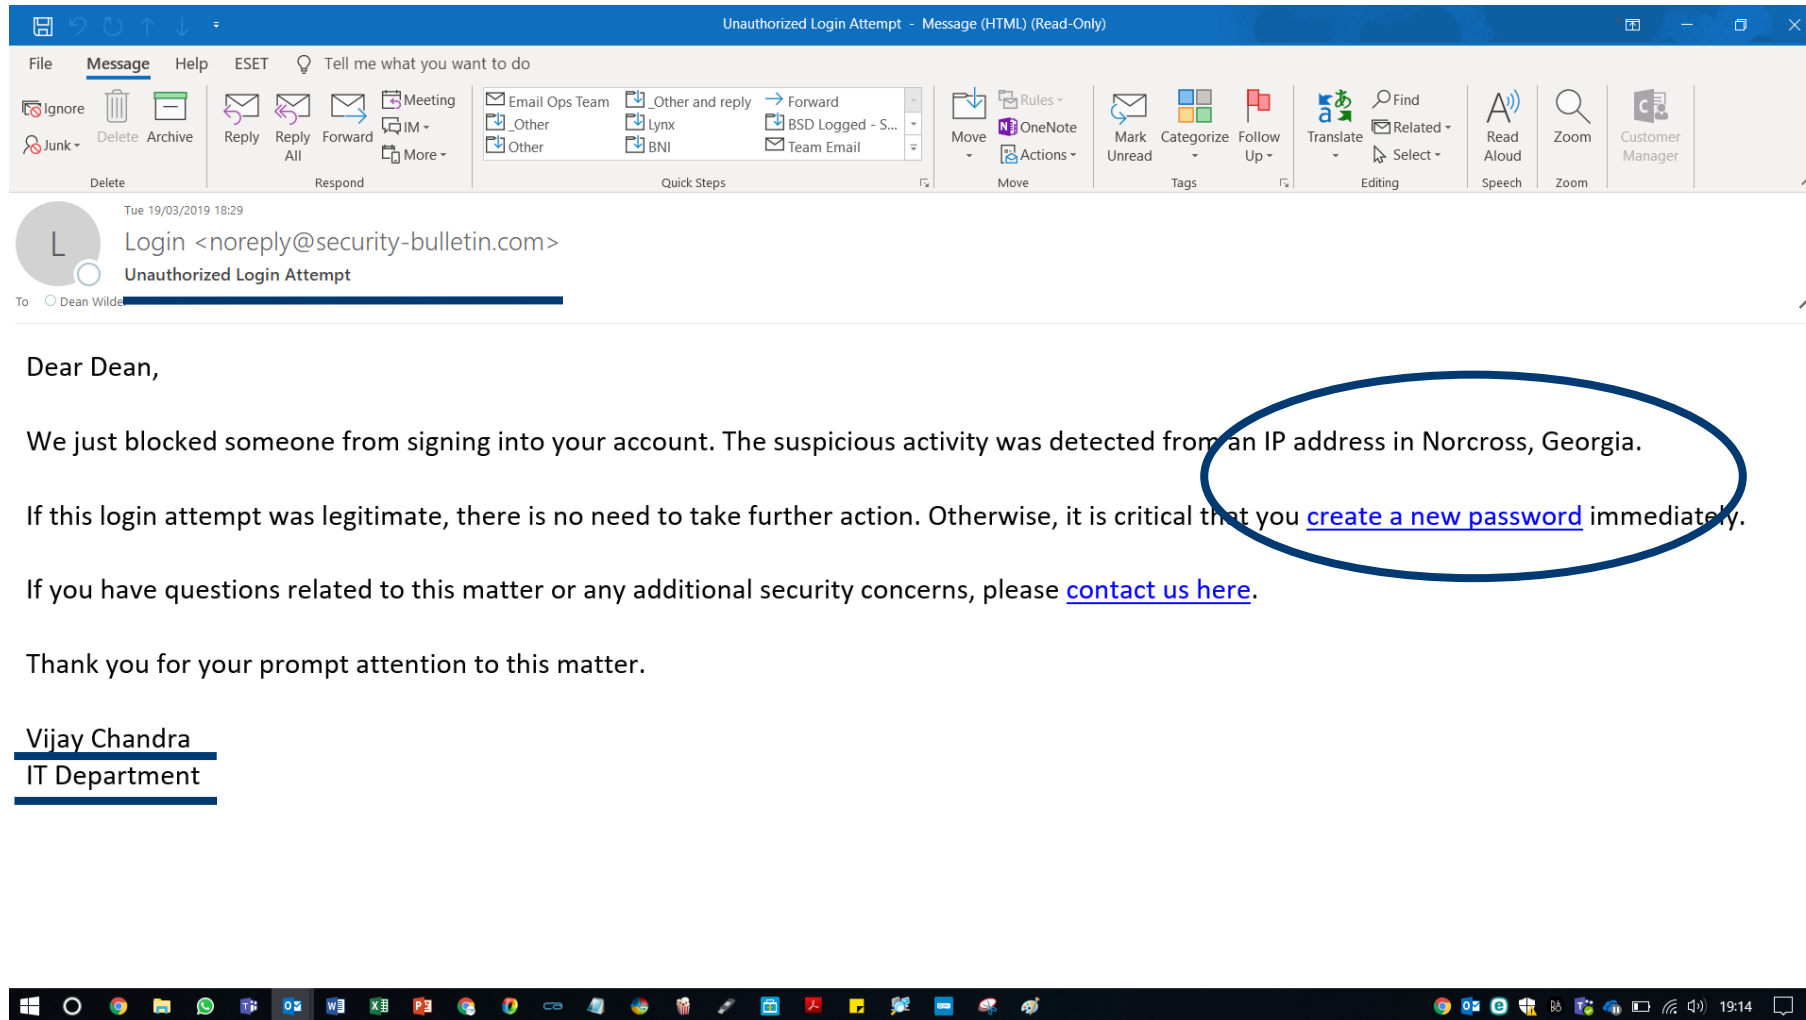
Unauthorized Login Attempt - Message (HTML) (Read-Only)

File Message Help ESET Tell me what you want to do

Ignore Junk Delete Archive
Delete

Reply Reply All Forward Meeting IM More
Respond

Email Ops Team _Other Other _Other and reply Lynx BNI Forward BSD Logged - S... Team Email
Quick Steps

Move Rules OneNote Actions
Move

Mark Unread Categorize Follow Up
Tags

Translate Find Related Select
Editing

Read Aloud
Speech

Zoom
Zoom

Customer Manager

L

Tue 19/03/2019 18:29
Login <noreply@security-bulletin.com>
Unauthorized Login Attempt

To Dean Wilde

Dear Dean,

We just blocked someone from signing into your account. The suspicious activity was detected from an IP address in Norcross, Georgia.

If this login attempt was legitimate, there is no need to take further action. Otherwise, it is critical that you create a new password immediately.

If you have questions related to this matter or any additional security concerns, please contact us here.

Thank you for your prompt attention to this matter.

Vijay Chandra
IT Department

19:14